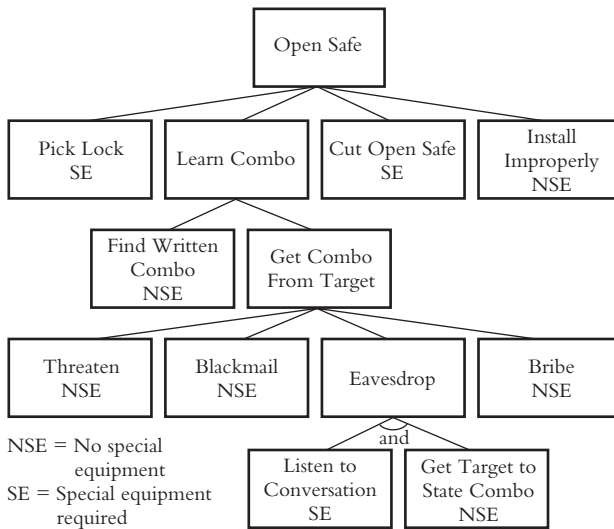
Open Safe

Pick Lock
SE

Learn Combo

Cut Open Safe
SE

Install Improperly
NSE

Find Written Combo
NSE

Get Combo From Target

Threaten
NSE

Blackmail
NSE

Eavesdrop

Bribe
NSE

and

Listen to Conversation
SE

Get Target to State Combo
NSE

NSE = No special equipment
SE = Special equipment required